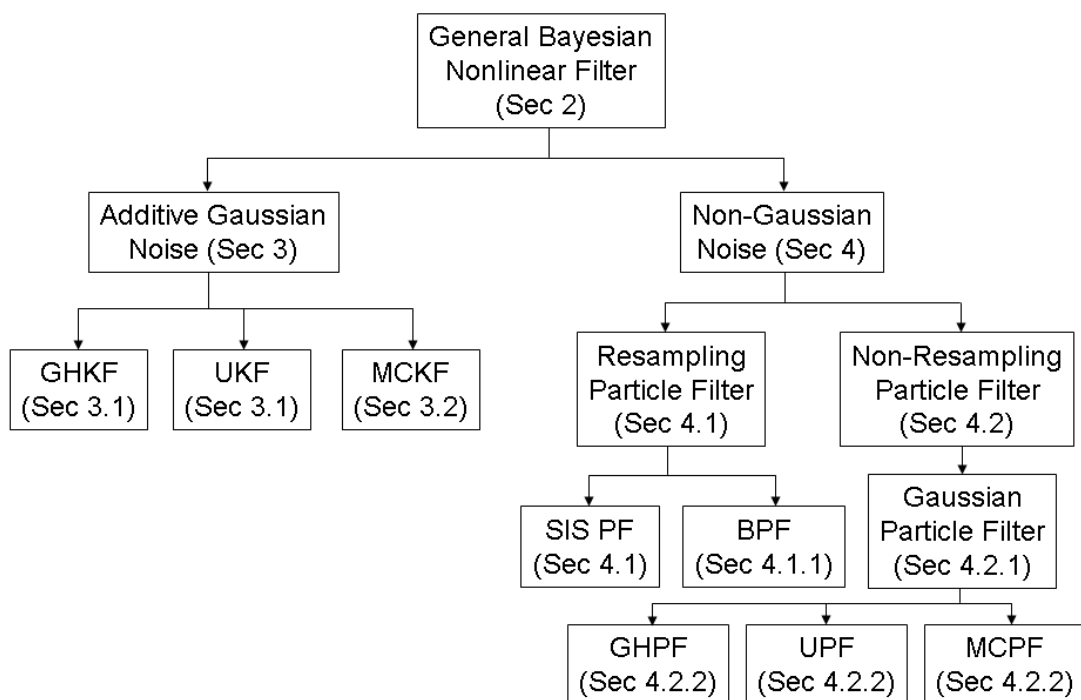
General Bayesian Nonlinear Filter (Sec 2)

Additive Gaussian Noise (Sec 3)

Non-Gaussian Noise (Sec 4)

GHKF (Sec 3.1)

UKF (Sec 3.1)

MCKF (Sec 3.2)

Resampling Particle Filter (Sec 4.1)

Non-Resampling Particle Filter (Sec 4.2)

SIS PF (Sec 4.1)

BPF (Sec 4.1.1)

Gaussian Particle Filter (Sec 4.2.1)

GHPF (Sec 4.2.2)

UPF (Sec 4.2.2)

MCPF (Sec 4.2.2)